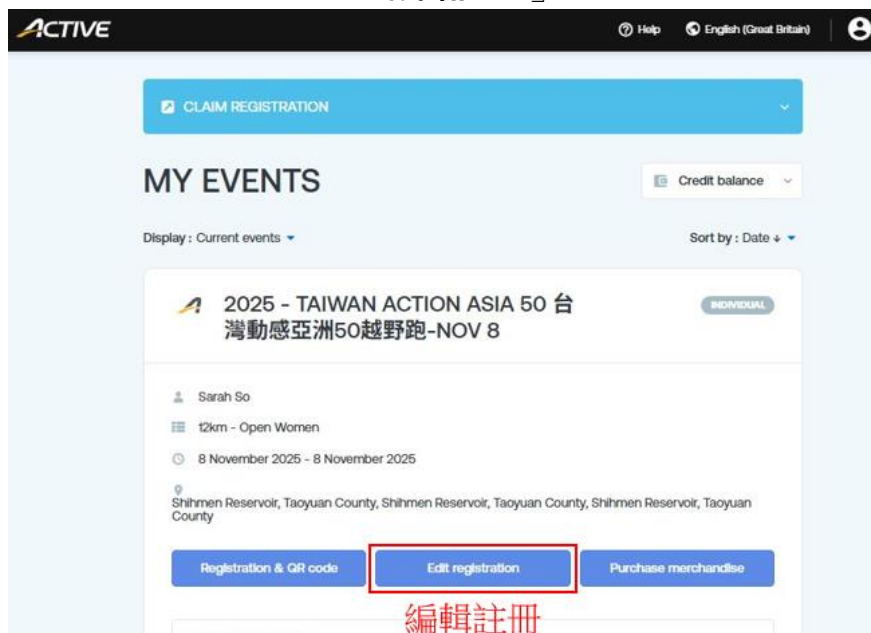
ACTIVE

Help

English (Great Britain)

CLAIM REGISTRATION

MY EVENTS

Credit balance

Display : Current events

Sort by : Date ↓

2025 - TAIWAN ACTION ASIA 50 台灣動感亞洲50越野跑-NOV 8

INDIVIDUAL

Sarah So

12km - Open Women

8 November 2025 - 8 November 2025

Shihmen Reservoir, Taoyuan County, Shihmen Reservoir, Taoyuan County, Shihmen Reservoir, Taoyuan County

Registration & QR code

Edit registration

Purchase merchandise

編輯註冊